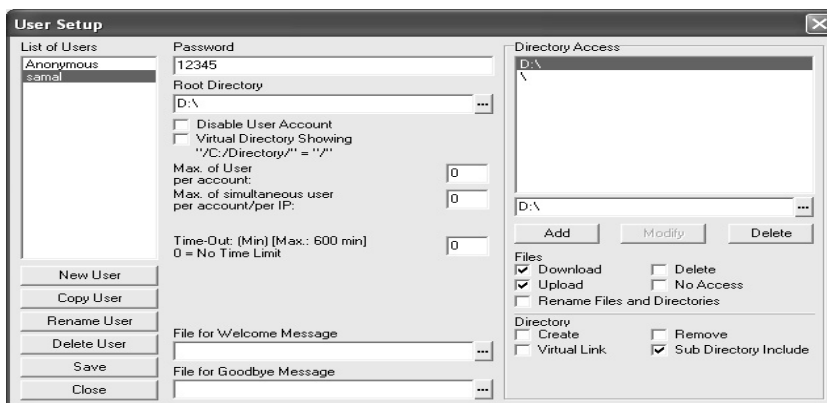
User Setup

List of Users
Anonymous
samal

New User
Copy User
Rename User
Delete User
Save
Close

Password
12345
Root Directory
D:\
...
Disable User Account
Virtual Directory Showing
"/C:/Directory/" = "/"
Max. of User per account:
0
Max. of simultaneous user per account/per IP:
0
Time-Out: (Min) [Max.: 600 min]
0 = No Time Limit
0
File for Welcome Message
...
File for Goodbye Message
...

Directory Access
D:\
\
D:\
...
Add
Modify
Delete
Files
Download
Delete
Upload
No Access
Rename Files and Directories
Directory
Create
Remove
Virtual Link
Sub Directory Include